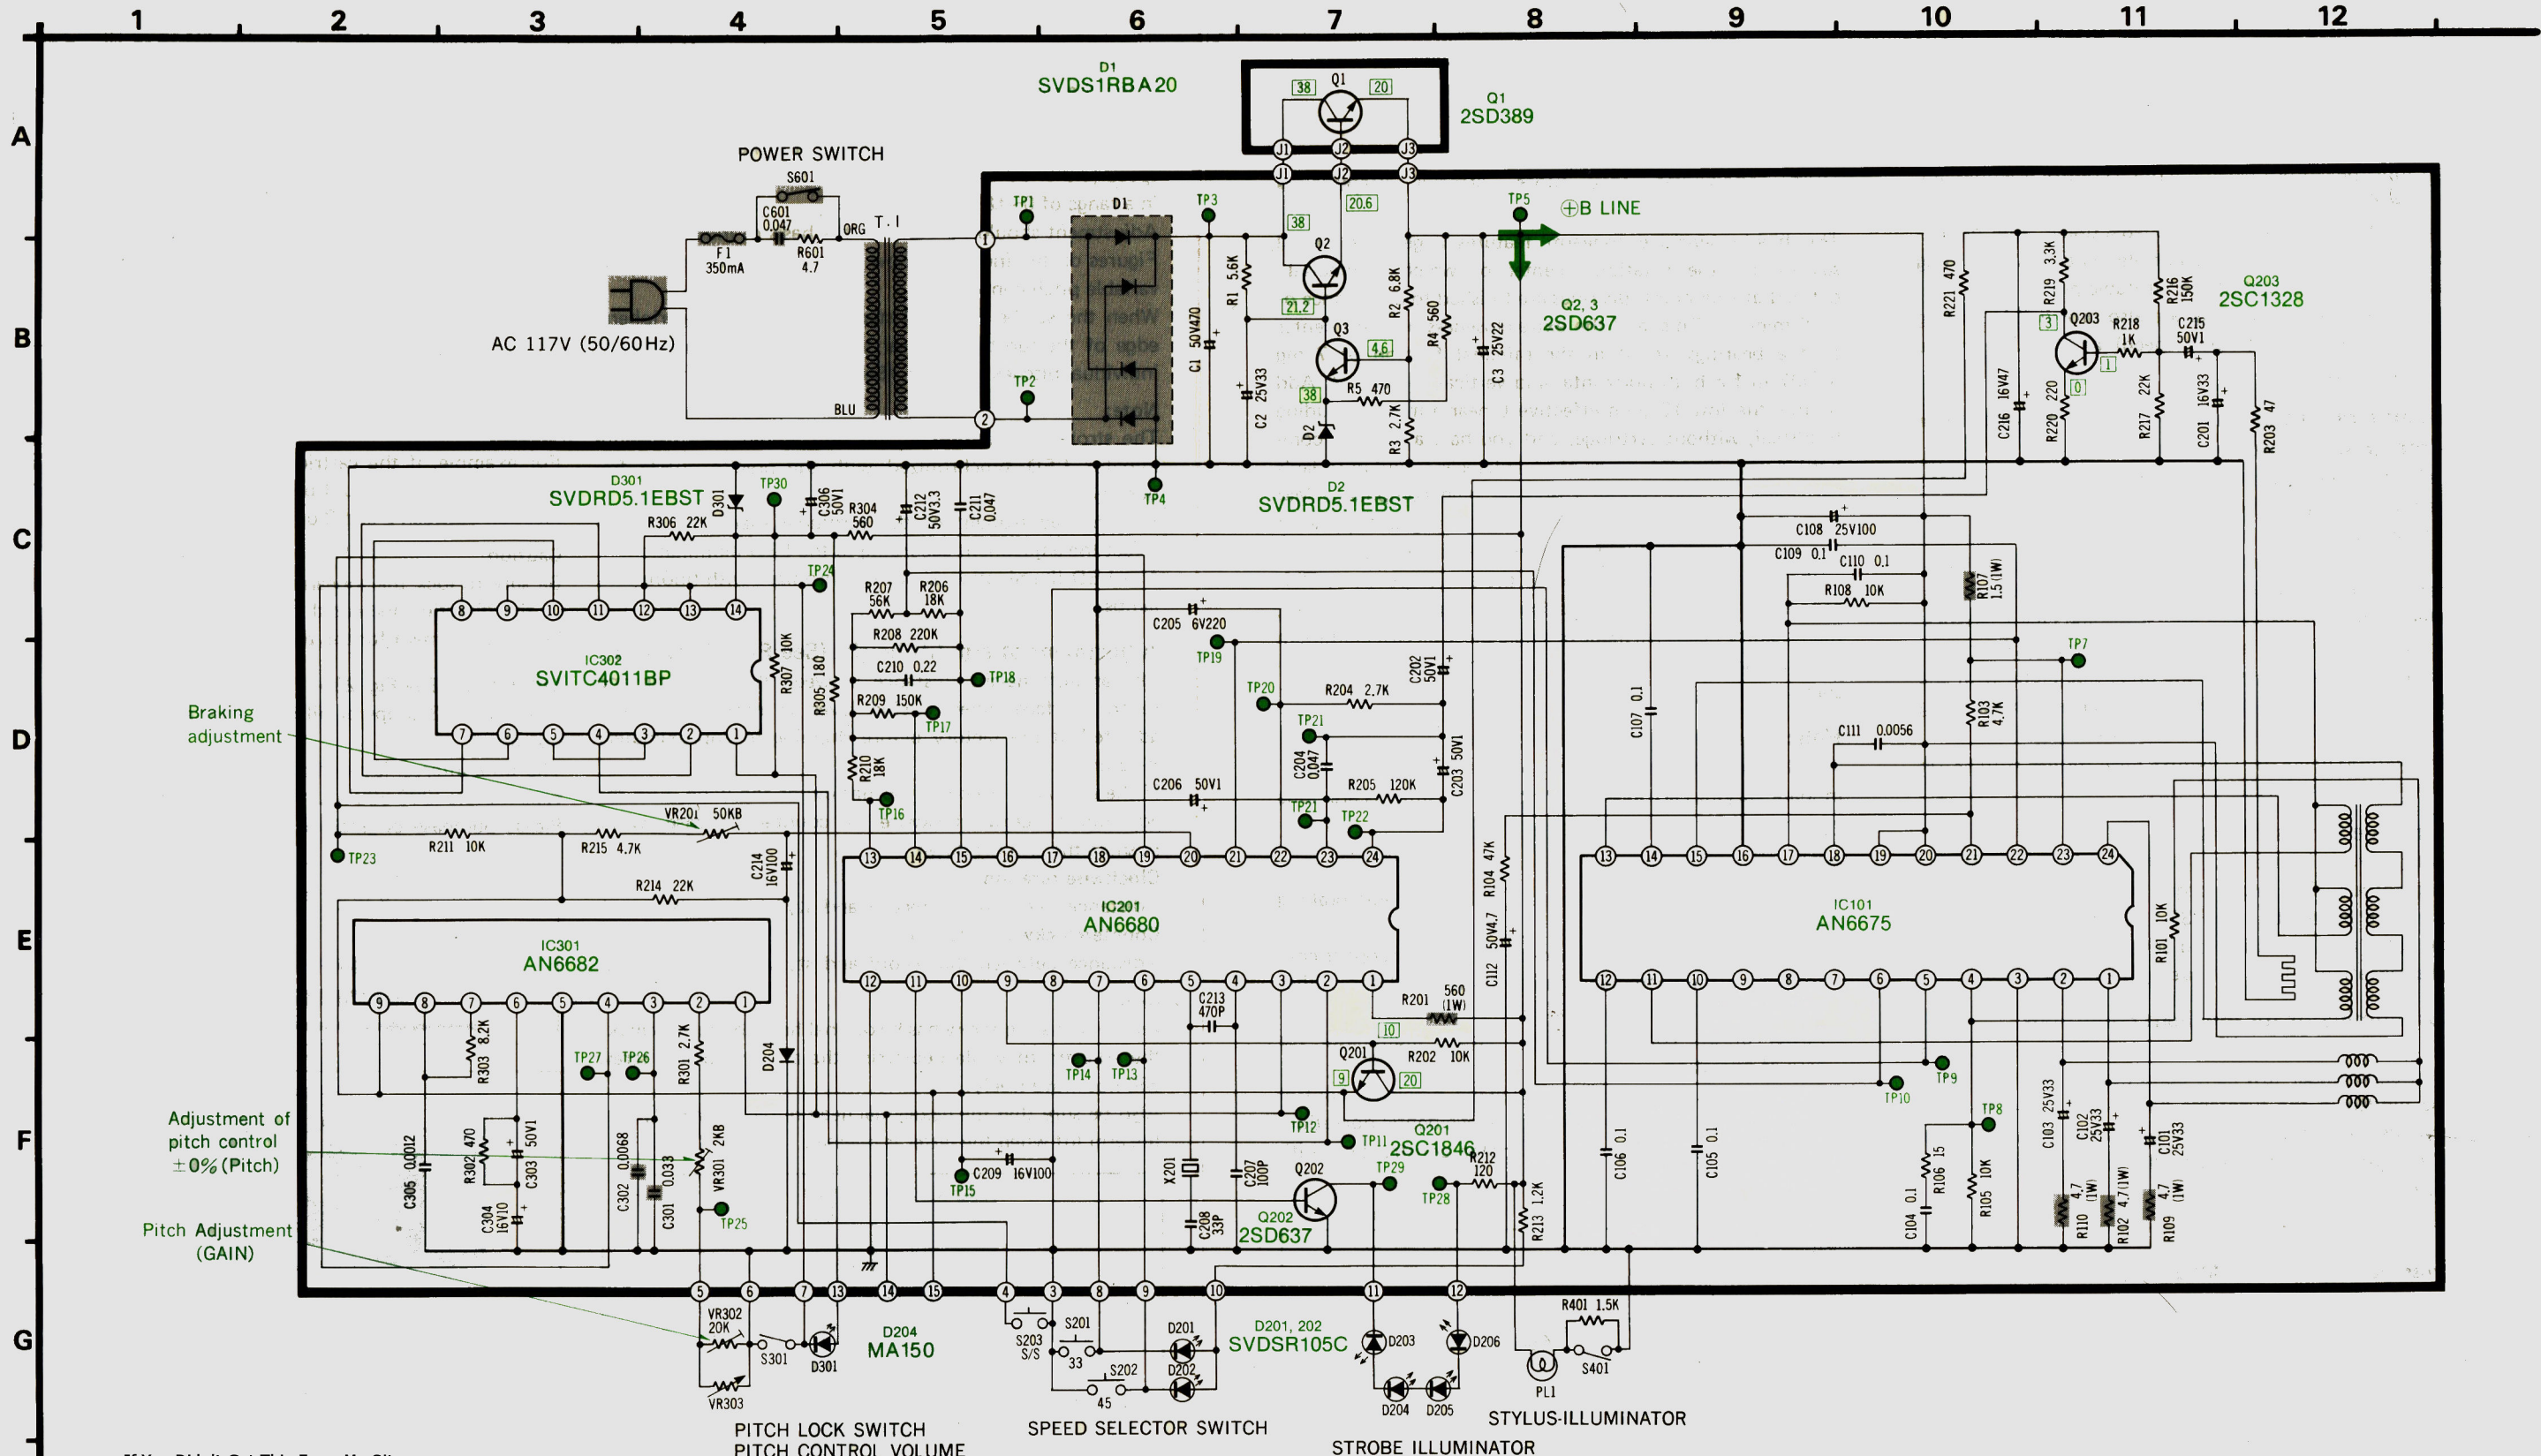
1 2 3 4 5 6 7 8 9 10 11 12

A B C D E F G

D1
SVDS1RBA20

Q1
2SD389

38 Q1 20
J1 J2 J3
J1 J2 J3

POWER SWITCH
S601
C601 0.047
R601 4.7
F1 350mA
ORG
T.I
BLU
AC 117V (50/60Hz)

TP1 D1 TP3 TP5 ⊕B LINE
TP2 TP4

38 Q2 20.6
21.2
Q3 4.6
38
R1 5.6K
C1 50V470
C2 25V33
R2 6.8K
R4 560
R5 470
R3 2.7K
D2
C3 25V22

Q2, 3
2SD637

D2
SVDRD5.1EBST

R221 470
R219 3.3K
R216 150K
Q203
2SC1328
3 Q203
R218 1K
C215 50V1
1
0
C216 16V47
R220 220
R217 22K
C201 16V33
R203 47

D301
SVDRD5.1EBST
TP30
C306 50V1
R304 560
C212 50V3.3
C211 0.047
R306 22K
TP24

R207 56K
R206 18K
R208 220K
C210 0.22
TP18
R209 150K
TP17
R210 18K
TP16

C205 6V220
TP19
TP20
R204 2.7K
C202 50V1
TP21
C204 0.047
R205 120K
C203 50V1
C206 50V1
TP21
TP22

C108 25V100
C109 0.1
C110 0.1
R108 10K
R107 1.5(1W)
TP7
C107 0.1
R103 4.7K
C111 0.0056

IC302
SVITC4011BP
8 9 10 11 12 13 14
7 6 5 4 3 2 1
R307 10K
R305 180

Braking adjustment

VR201 50KB
R211 10K
R215 4.7K
TP23
R214 22K
C214 16V100

IC301
AN6682
9 8 7 6 5 4 3 2 1

IC201
AN6680
13 14 15 16 17 18 19 20 21 22 23 24
12 11 10 9 8 7 6 5 4 3 2 1

R104 47K
C112 50V4.7

IC101
AN6675
13 14 15 16 17 18 19 20 21 22 23 24
12 11 10 9 8 7 6 5 4 3 2 1
R101 10K

R303 8.2K
TP27 TP26
R301 2.7K
D204

C213 470P
R201 560 (1W)
10
Q201
R202 10K
9 20
TP14 TP13
TP12
TP11
Q201
2SC1846
TP10 TP9
TP8

Adjustment of pitch control ±0% (Pitch)

C305 0.0012
R302 470
C303 50V1
C304 16V10
C302 0.0068
C301 0.033
VR301 2KB
TP25

TP15
C209 16V100
X201
C207 100P
C208 33P
Q202
2SD637
TP29
TP28
R212 120
R213 1.2K

C106 0.1
C105 0.1
C104 0.1
R106 15
R105 10K
C103 25V33
C102 25V33
C101 25V33
R110 4.7
R102 4.7(1W)
R109 4.7 (1W)

Pitch Adjustment (GAIN)

5 6 7 13 14 15 4 3 8 9 10 11 12

VR302 20K
S301
D301
VR303
D204
MA150

S203 S/S
S201 33
S202 45
D201
D202
D201, 202
SVDSR105C
D203
D206
D204 D205
R401 1.5K
PL1
S401

PITCH LOCK SWITCH
PITCH CONTROL VOLUME
SPEED SELECTOR SWITCH
STROBE ILLUMINATOR
STYLUS-ILLUMINATOR